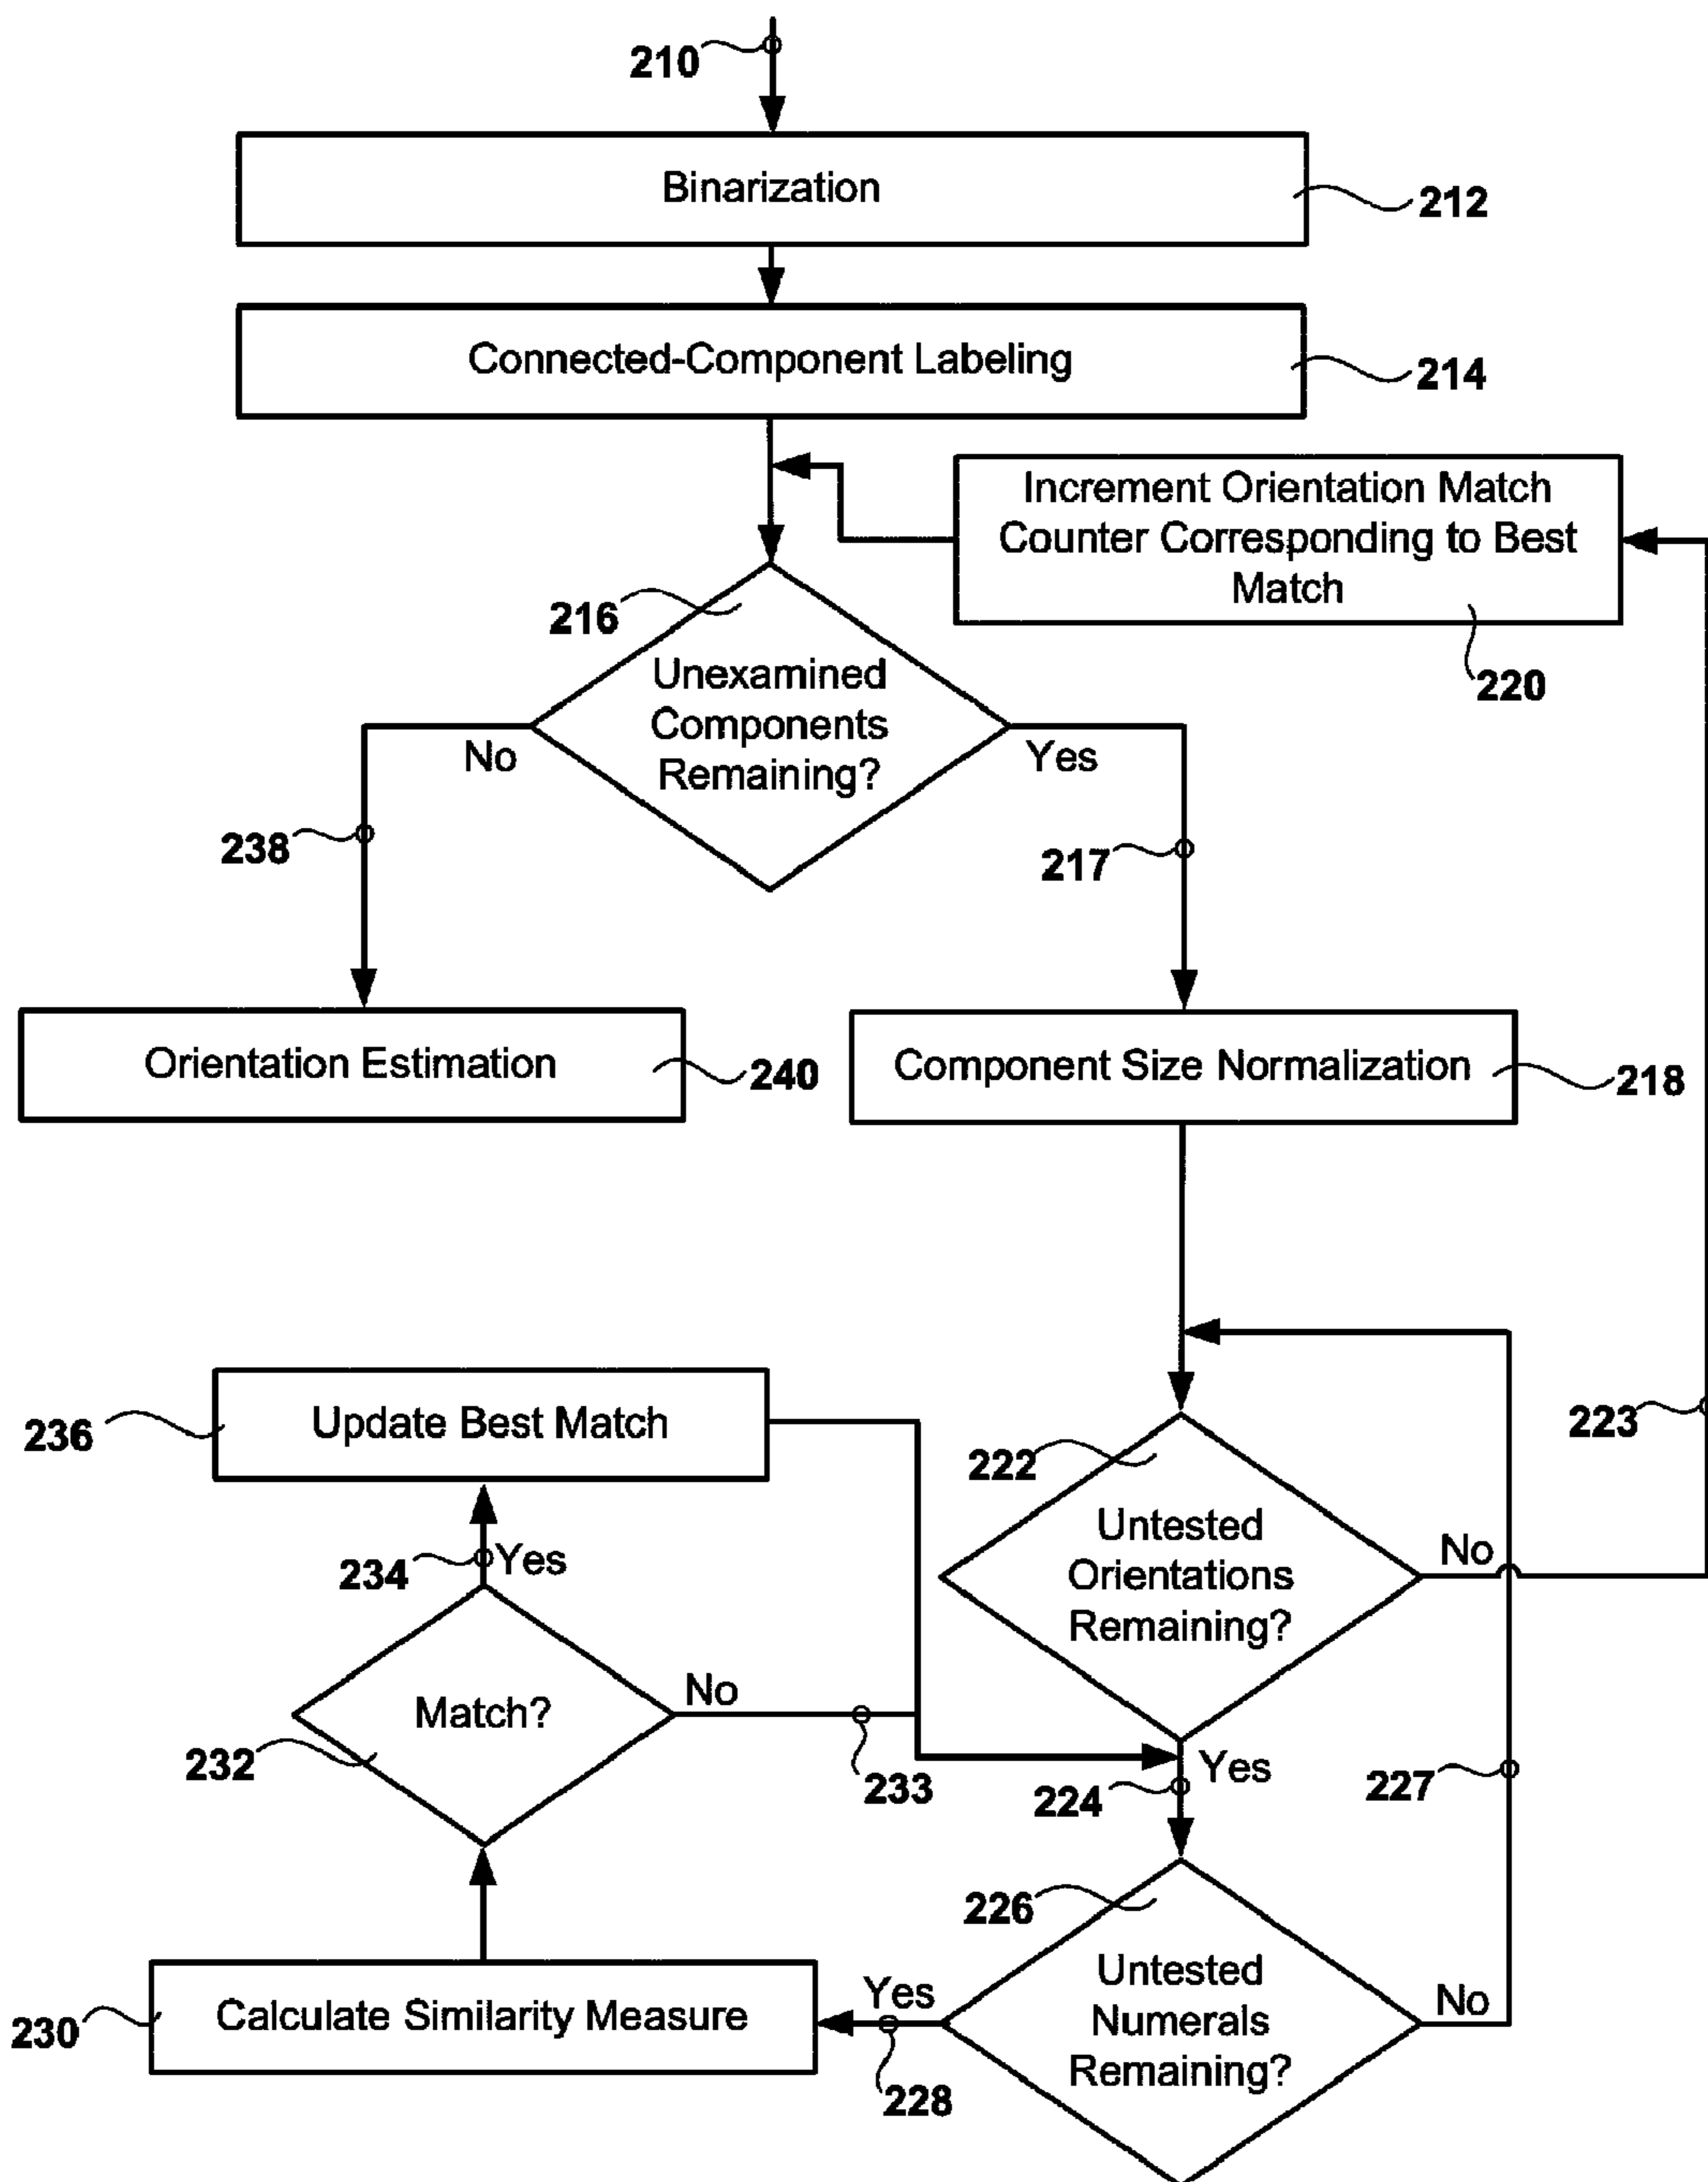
210

Binarization 212

Connected-Component Labeling 214

Increment Orientation Match Counter Corresponding to Best Match

220

216

Unexamined Components Remaining?

No

Yes

238

217

Orientation Estimation 240

Component Size Normalization 218

Update Best Match

236

223

222

Untested Orientations Remaining?

No

234

Yes

Match?

No

232

233

Yes

224

227

226

Untested Numerals Remaining?

No

230

Calculate Similarity Measure

Yes

228